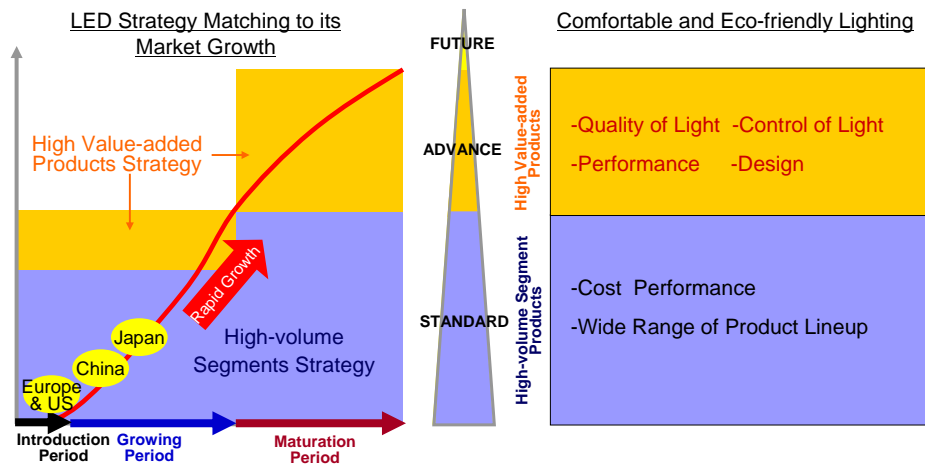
LED Strategy Matching to its Market Growth

High Value-added Products Strategy

Rapid Growth

Japan

China

Europe & US

High-volume Segments Strategy

Introduction Period

Growing Period

Maturation Period

FUTURE

ADVANCE

STANDARD

High Value-added Products

High-volume Segment Products

Comfortable and Eco-friendly Lighting

-Quality of Light -Control of Light

-Performance -Design

-Cost Performance

-Wide Range of Product Lineup